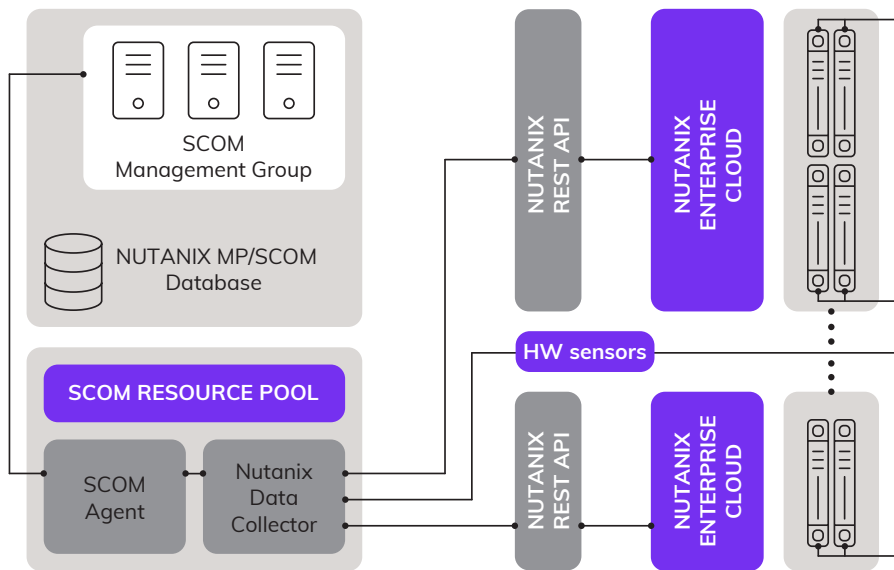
SCOM Management Group

NUTANIX MP/SCOM Database

SCOM RESOURCE POOL

SCOM Agent

Nutanix Data Collector

NUTANIX REST API

NUTANIX ENTERPRISE CLOUD

HW sensors

NUTANIX REST API

NUTANIX ENTERPRISE CLOUD